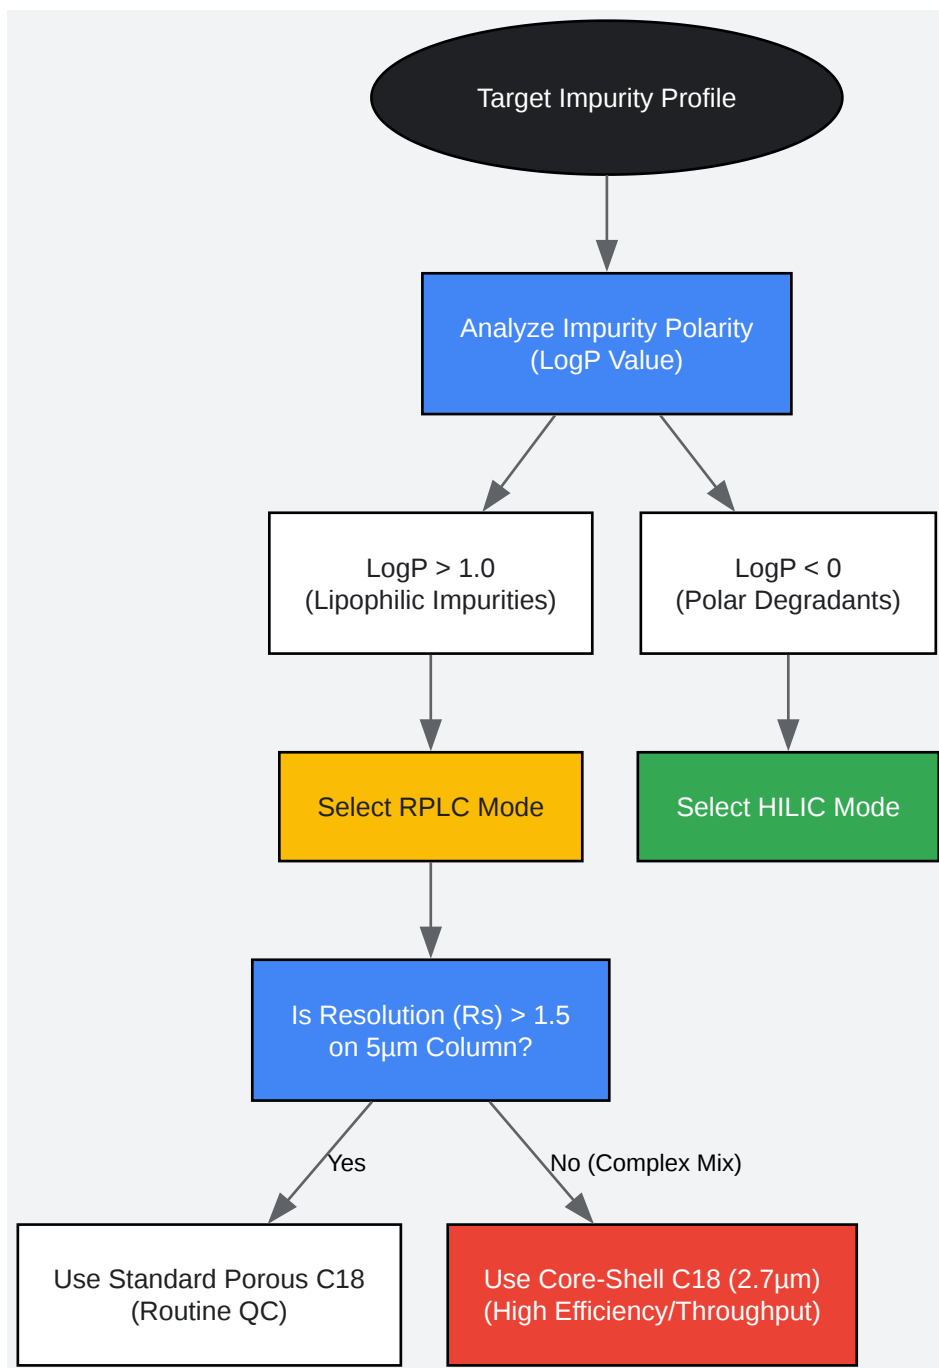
Target Impurity Profile

Analyze Impurity Polarity
(LogP Value)

LogP > 1.0
(Lipophilic Impurities)

LogP < 0
(Polar Degradants)

Select RPLC Mode

Select HILIC Mode

Is Resolution (Rs) > 1.5
on 5µm Column?

Yes

No (Complex Mix)

Use Standard Porous C18
(Routine QC)

Use Core-Shell C18 (2.7µm)
(High Efficiency/Throughput)